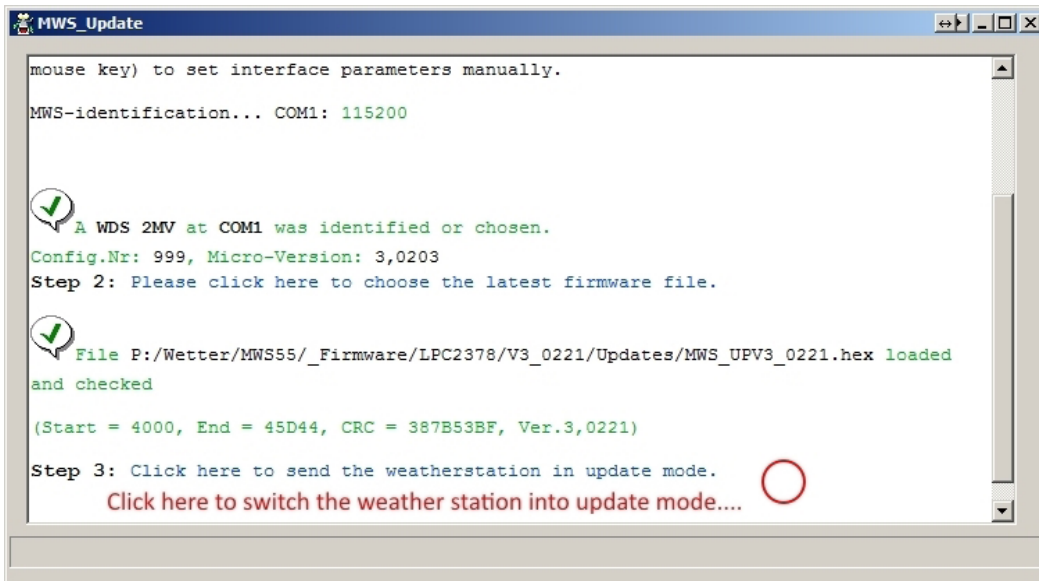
MWS_Update

mouse key) to set interface parameters manually.

MWS-identification... COM1: 115200

A WDS 2MV at COM1 was identified or chosen.

Config.Nr: 999, Micro-Version: 3,0203

Step 2: Please click here to choose the latest firmware file.

File P:/Wetter/MWS55/_Firmware/LPC2378/V3_0221/Updates/MWS_UPV3_0221.hex loaded and checked

(Start = 4000, End = 45D44, CRC = 387B53BF, Ver.3,0221)

Step 3: Click here to send the weatherstation in update mode.

Click here to switch the weather station into update mode....